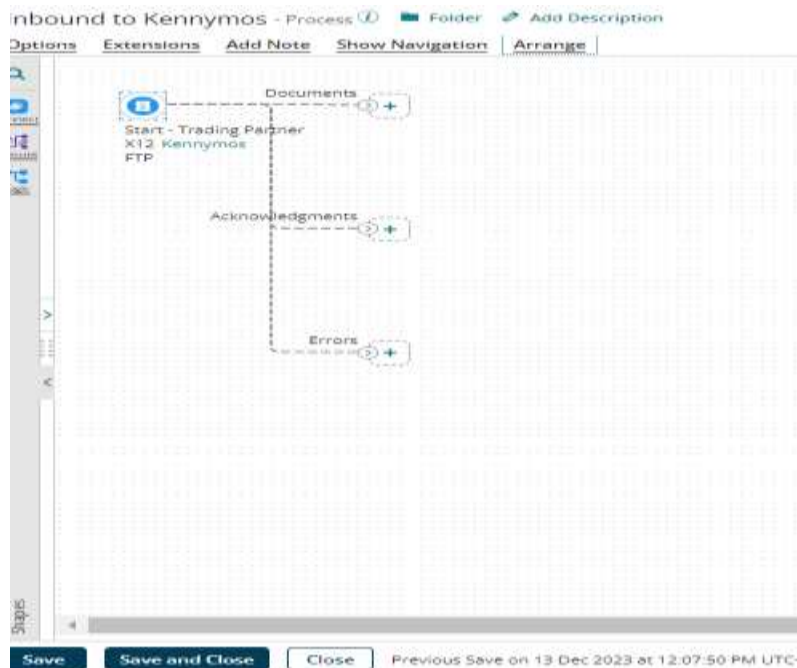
nbound to Kennymos - Process Folder Add Description

Options Extensions Add Note Show Navigation Arrange

Documents

Start - Trading Partner
X12 Kennymos
FTP

Acknowledgments

Errors

Shapes

Save Save and Close Close Previous Save on 13 Dec 2023 at 12:07:50 PM UTC